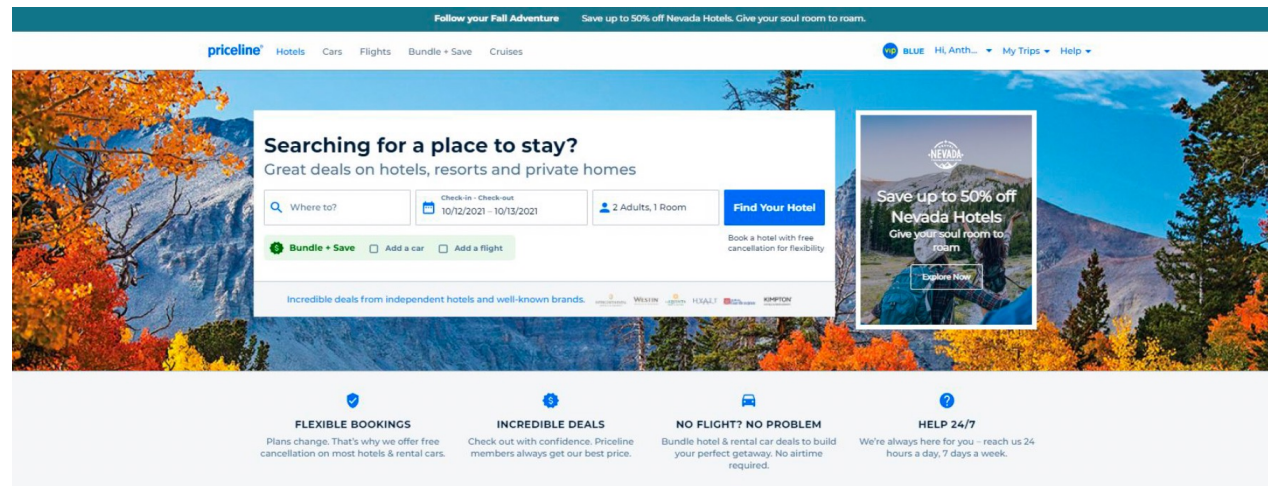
Follow your Fall Adventure Save up to 50% off Nevada Hotels. Give your soul room to roam.

priceline Hotels Cars Flights Bundle + Save Cruises

VIP BLUE Hi, Anth... My Trips Help

Searching for a place to stay?
Great deals on hotels, resorts and private homes

Where to?

Check-in – Check-out
10/12/2021 – 10/13/2021

2 Adults, 1 Room

Find Your Hotel

Bundle + Save Add a car Add a flight

Book a hotel with free cancellation for flexibility

Incredible deals from independent hotels and well-known brands. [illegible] WESTIN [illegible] HYATT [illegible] KIMPTON

NEVADA

Save up to 50% off Nevada Hotels
Give your soul room to roam

Explore Now

FLEXIBLE BOOKINGS
Plans change. That's why we offer free cancellation on most hotels & rental cars.

INCREDIBLE DEALS
Check out with confidence. Priceline members always get our best price.

NO FLIGHT? NO PROBLEM
Bundle hotel & rental car deals to build your perfect getaway. No airtime required.

HELP 24/7
We're always here for you – reach us 24 hours a day, 7 days a week.